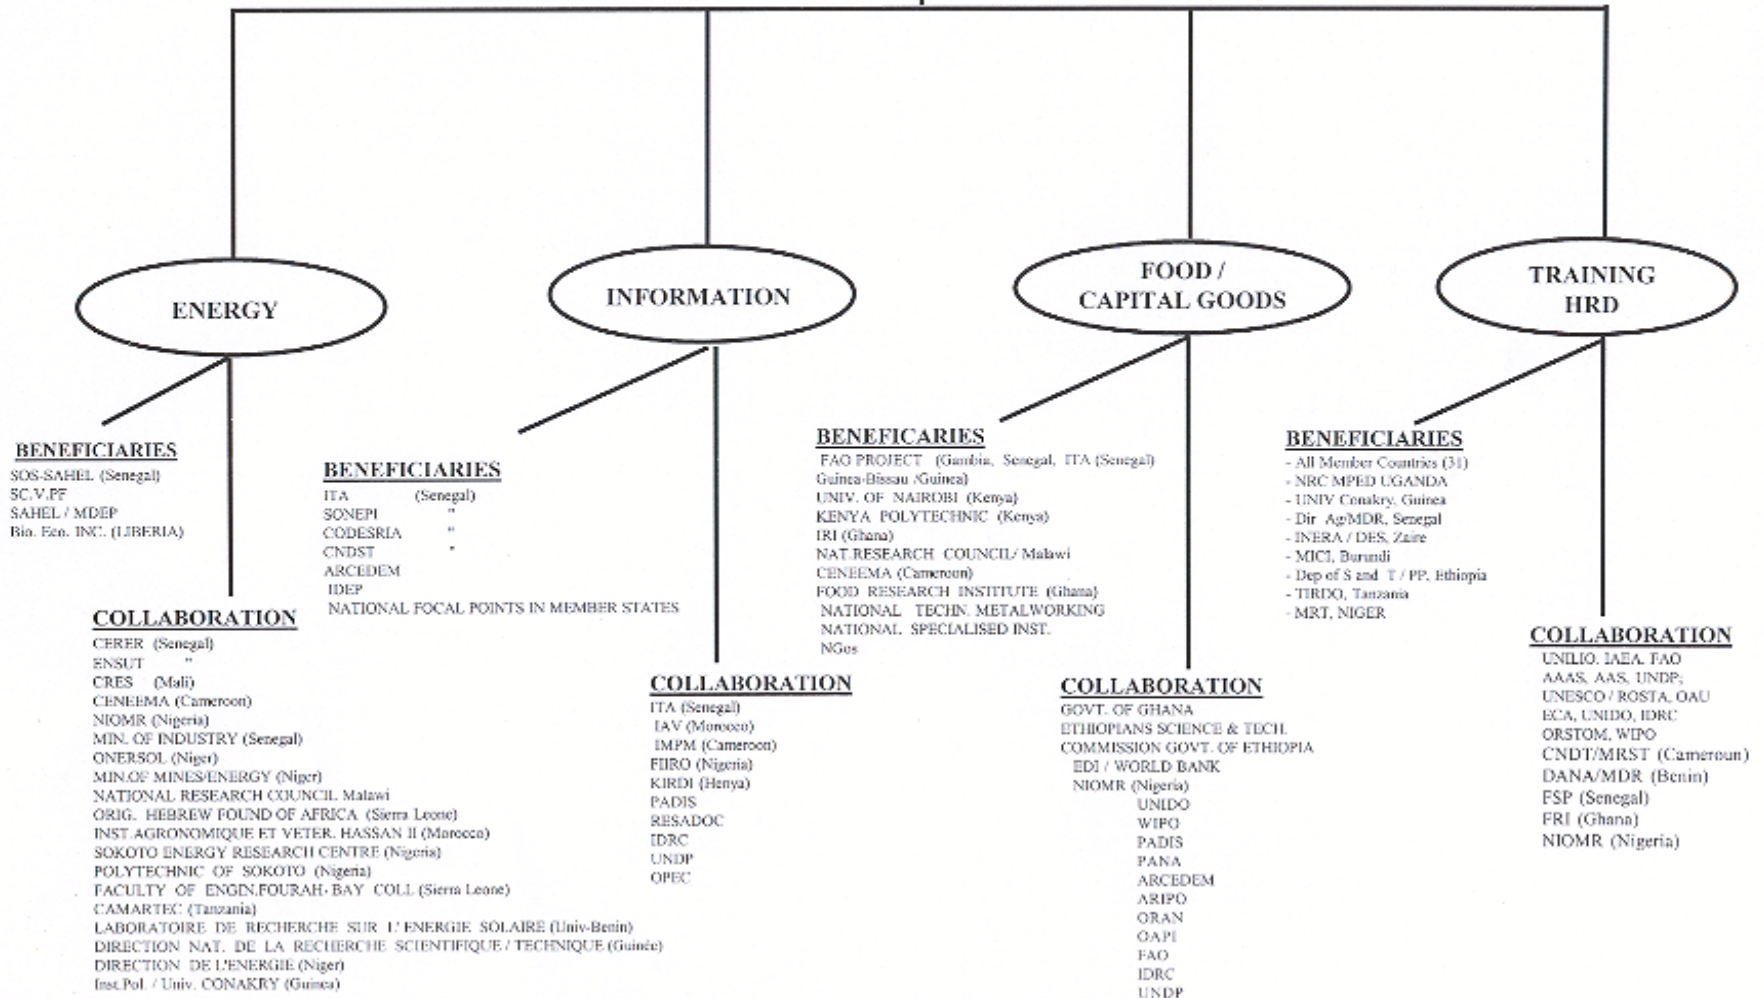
ENERGY

BENEFICIARIES
SOS-SAHEL (Senegal)
SC.V.PF
SAHEL / MDEP
Bio. Ecn. INC. (LIBERIA)

COLLABORATION
CERER (Senegal)
ENSUT "
CRES (Mali)
CENEEMA (Cameroon)
NIOMR (Nigeria)
MIN. OF INDUSTRY (Senegal)
ONERSOL (Niger)
MIN.OF MINES/ENERGY (Niger)
NATIONAL RESEARCH COUNCIL Malawi
ORIG. HEBREW FOUND OF AFRICA (Sierra Leone)
INST.AGRONOMIQUE ET VETER. HASSAN II (Morocco)
SOKOTO ENERGY RESEARCH CENTRE (Nigeria)
POLYTECHNIC OF SOKOTO (Nigeria)
FACULTY OF ENGIN.FOURAH-BAY COLL (Sierra Leone)
CAMARTEC (Tanzania)
LABORATOIRE DE RECHERCHE SUR L'ENERGIE SOLAIRE (Univ-Benin)
DIRECTION NAT. DE LA RECHERCHE SCIENTIFIQUE / TECHNIQUE (Guinée)
DIRECTION DE L'ENERGIE (Niger)
Inst.Pol. / Univ. CONAKRY (Guinea)

INFORMATION

BENEFICIARIES
ITA (Senegal)
SONEPI "
CODESRIA "
CNDST "
ARCEDEM
IDEP
NATIONAL FOCAL POINTS IN MEMBER STATES

COLLABORATION
ITA (Senegal)
IAV (Morocco)
IMPM (Cameroon)
FIIRO (Nigeria)
KIRDI (Kenya)
PADIS
RESADOC
IDRC
UNDP
OPEC

FOOD / CAPITAL GOODS

BENEFICARIES
FAO PROJECT (Gambia, Senegal, ITA (Senegal)
Guinea-Bissau /Guinea)
UNIV. OF NAIROBI (Kenya)
KENYA POLYTECHNIC (Kenya)
IRI (Ghana)
NAT.RESEARCH COUNCIL/ Malawi
CENEEMA (Cameroon)
FOOD RESEARCH INSTITUTE (Ghana)
NATIONAL TECHN. METALWORKING
NATIONAL SPECIALISED INST.
NGos

COLLABORATION
GOVT. OF GHANA
ETHIOPIANS SCIENCE & TECH.
COMMISSION GOVT. OF ETHIOPIA
EDI / WORLD BANK
NIOMR (Nigeria)
UNIDO
WIPO
PADIS
PANA
ARCEDEM
ARIPO
ORAN
OAPI
FAO
IDRC
UNDP

TRAINING HRD

BENEFICIARIES
- All Member Countries (31)
- NRC MPED UGANDA
- UNIV Conakry, Guinea
- Dir Ag/MDR, Senegal
- INERA / DES, Zaire
- MICI, Burundi
- Dep of S and T / PP, Ethiopia
- TIRDO, Tanzania
- MRT, NIGER

COLLABORATION
UNILIO, IAEA, FAO
AAAS, AAS, UNDP;
UNESCO / ROSTA, OAU
ECA, UNIDO, IDRC
ORSTOM, WIPO
CNDT/MRST (Cameroun)
DANA/MDR (Benin)
FSP (Senegal)
FRI (Ghana)
NIOMR (Nigeria)